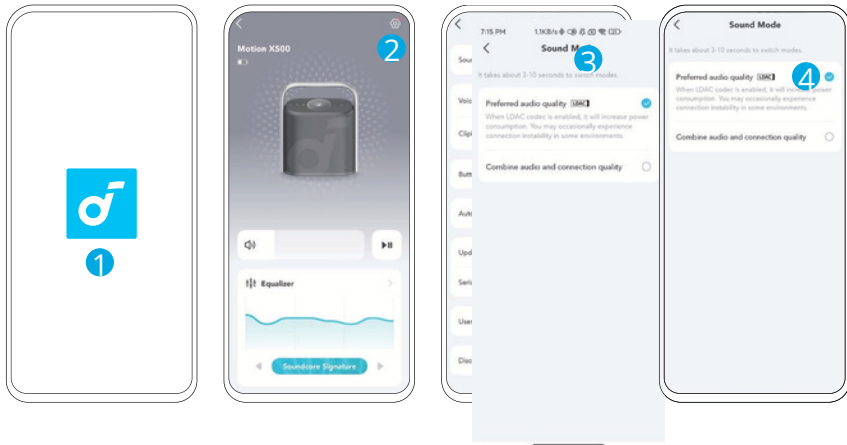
1

Motion X500

2

Equalizer

Soundcore Signature

Sou
Voic
Clip
Butt
Auto
Upd
Seri
User
Disc

7:15 PM 1.1KB/s

Sound Mode

3

It takes about 3-10 seconds to switch modes.

Preferred audio quality LDAC

When LDAC codec is enabled, it will increase power consumption. You may occasionally experience connection instability in some environments.

Combine audio and connection quality

Sound Mode

It takes about 3-10 seconds to switch modes.

Preferred audio quality LDAC

4

When LDAC codec is enabled, it will increase power consumption. You may occasionally experience connection instability in some environments.

Combine audio and connection quality